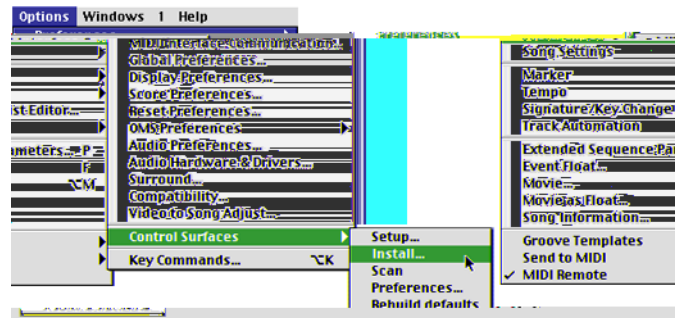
Options Windows 1 Help

ist Editor...

ameters... P

F

⌥M

MIDI Interface Communication...
Global Preferences...
Display Preferences...
Score Preferences...
Reset Preferences...
OMS Preferences
Audio Preferences...
Audio Hardware & Drivers...
Surround...
Compatibility...
Video to Song Adjust...

Control Surfaces

Key Commands... ⌥K

Setup...
Install...
Scan
Preferences...
Rebuild defaults

Song Settings
Marker
Tempo
Signature/Key Change
Track Automation
Extended Sequence Pa
Event Float...
Movie...
Movie as Float...
Song Information...
Groove Templates
Send to MIDI
✓ MIDI Remote